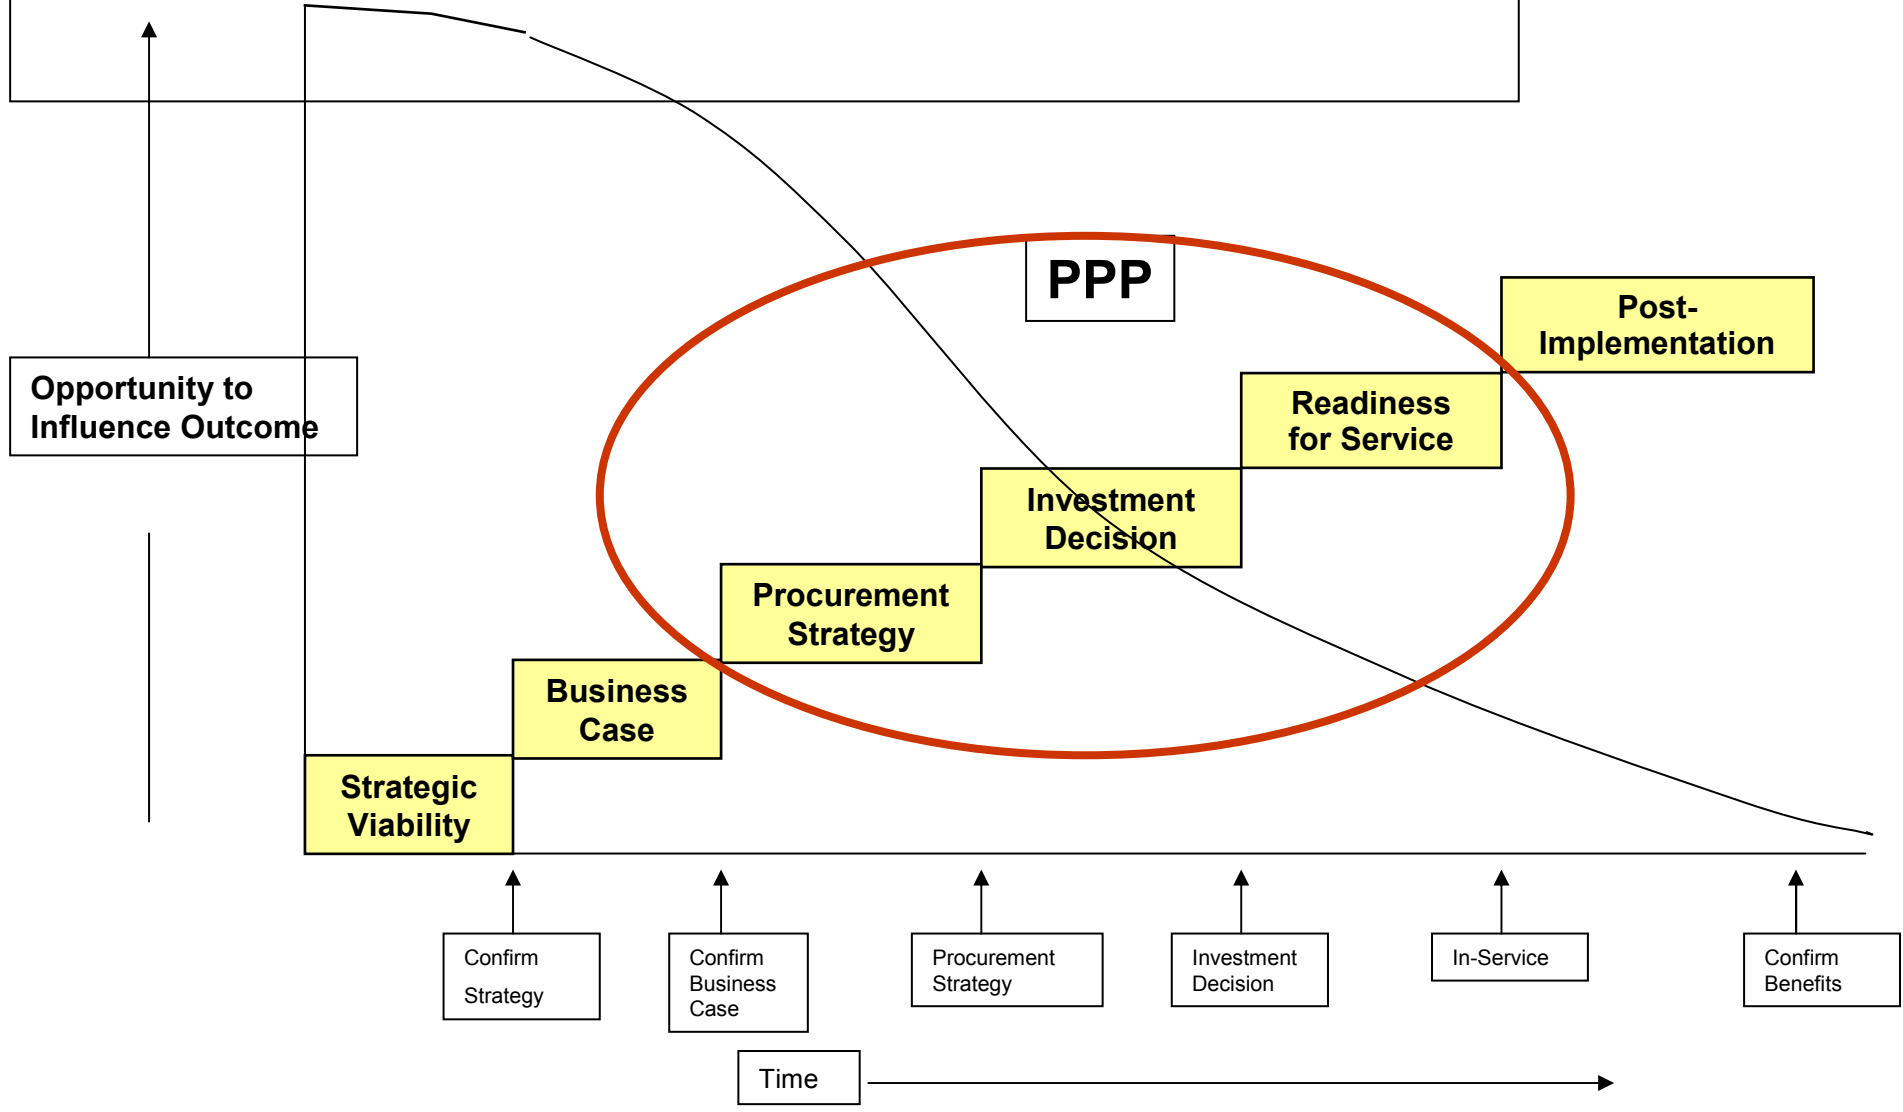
Opportunity to Influence Outcome

PPP

Post-Implementation

Readiness for Service

Investment Decision

Procurement Strategy

Business Case

Strategic Viability

Confirm Strategy

Confirm Business Case

Procurement Strategy

Investment Decision

In-Service

Confirm Benefits

Time